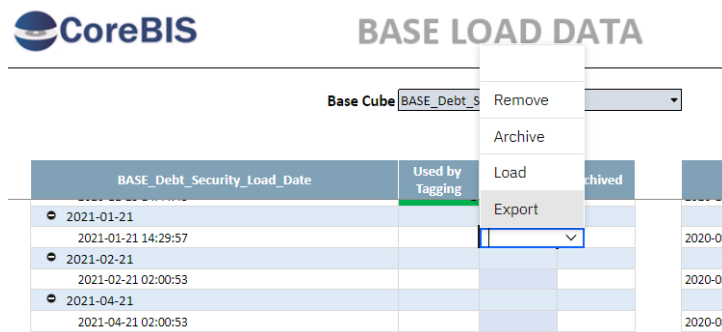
CoreBIS

BASE LOAD DATA

Base Cube BASE_Debt_S

Remove

Archive

Load

Export

| BASE_Debt_Security_Load_Date | Used by Tagging | | Archived | |
|---|---|---|---|---|
| 2021-01-21 | | | | |
| 2021-01-21 14:29:57 | | | | 2020-0 |
| 2021-02-21 | | | | |
| 2021-02-21 02:00:53 | | | | 2020-0 |
| 2021-04-21 | | | | |
| 2021-04-21 02:00:53 | | | | 2020-0 |